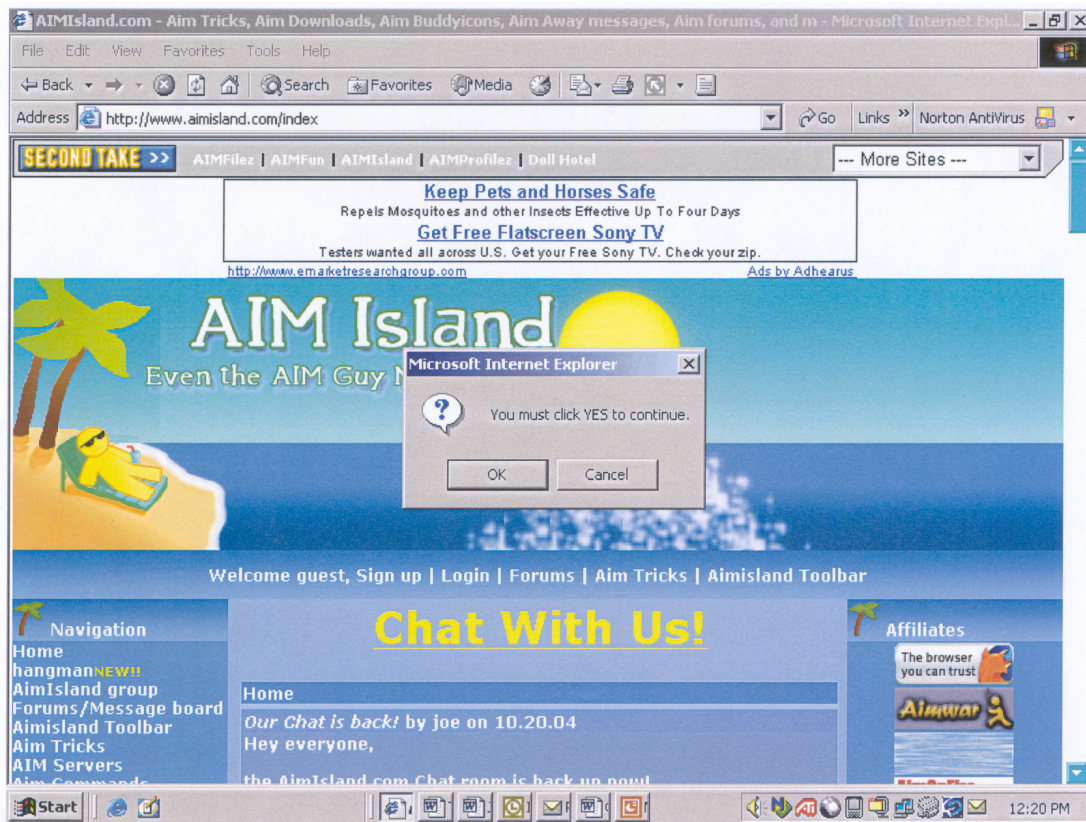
AIMIsland.com - Aim Tricks, Aim Downloads, Aim Buddyicons, Aim Away messages, Aim forums, and m - Microsoft Internet Expl...

File Edit View Favorites Tools Help

Back Search Favorites Media

Address http://www.aimisland.com/index Go Links Norton AntiVirus

SECOND TAKE >> AIMFilez | AIMFun | AIMIsland | AIMProfilez | Doll Hotel --- More Sites ---

Keep Pets and Horses Safe
Repels Mosquitoes and other Insects Effective Up To Four Days
Get Free Flatscreen Sony TV
Testers wanted all across U.S. Get your Free Sony TV. Check your zip.
http://www.emarketresearchgroup.com Ads by Adhearus

AIM Island
Even the AIM Guy N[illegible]

Microsoft Internet Explorer
You must click YES to continue.
OK Cancel

Welcome guest, Sign up | Login | Forums | Aim Tricks | Aimisland Toolbar

Navigation
Home
hangman NEW!!
AimIsland group
Forums/Message board
Aimisland Toolbar
Aim Tricks
AIM Servers
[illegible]

Chat With Us!

Home
Our Chat is back! by joe on 10.20.04
Hey everyone,
the AimIsland.com Chat room is back up now!

Affiliates
The browser you can trust
Aimwar

Start 12:20 PM